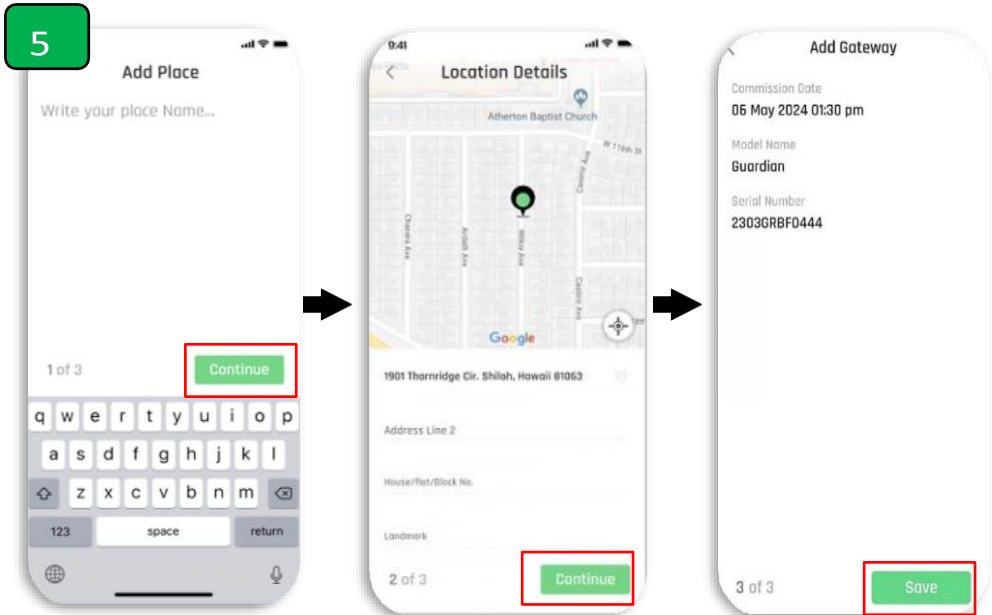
5

Add Place

Write your place Name...

1 of 3

Continue

q w e r t y u i o p
a s d f g h j k l
z x c v b n m
123 space return

9:41

Location Details

Atherton Baptist Church

W 116th St

Chanera Ave

Ardath Ave

Wilkie Ave

Cassius Ave

Casimir Ave

Google

1901 Thornridge Cir. Shiloh, Hawaii 81063

Address Line 2

House/flat/Block No.

Landmark

2 of 3

Continue

Add Gateway

Commission Date
06 May 2024 01:30 pm

Model Name
Guardian

Serial Number
2303GRBF0444

3 of 3

Save